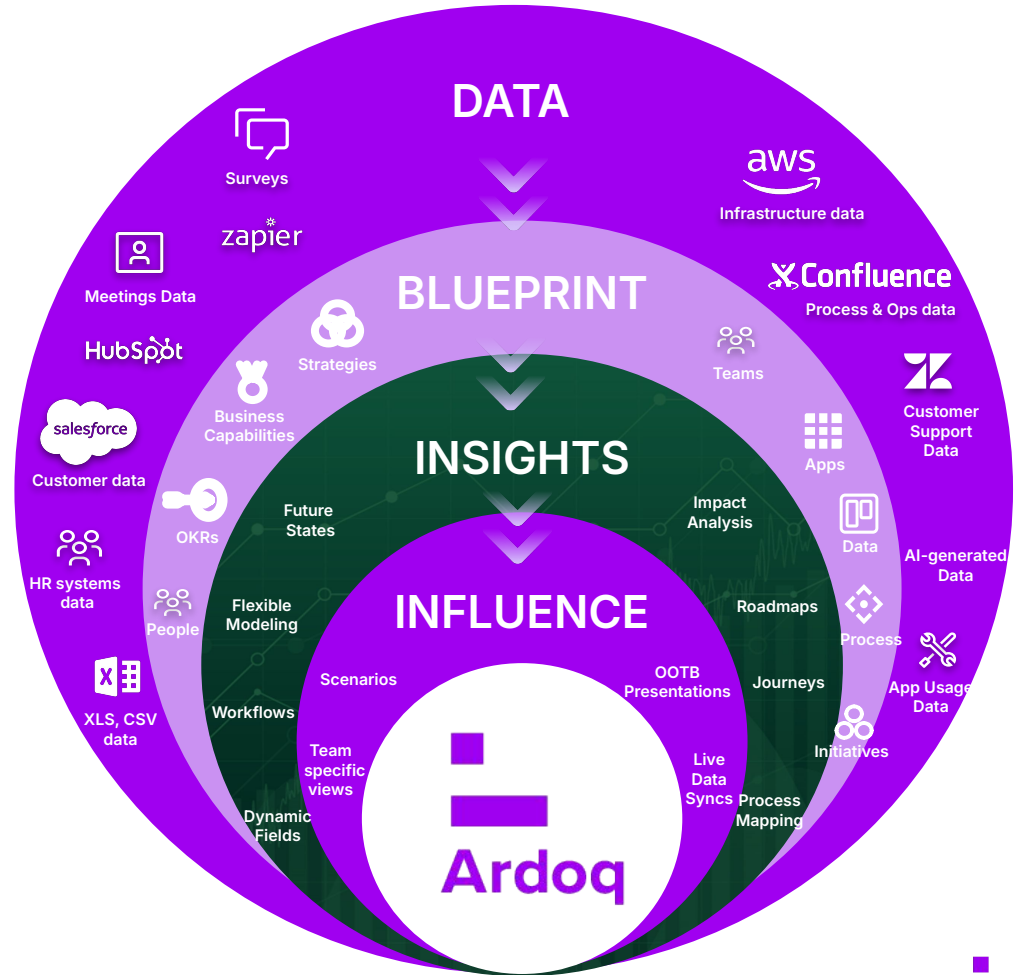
DATA

Surveys

zapier

Meetings Data

HubSpot

salesforce

Customer data

HR systems data

XLS, CSV data

aws

Infrastructure data

Confluence

Process & Ops data

Customer Support Data

AI-generated Data

App Usage Data

BLUEPRINT

Strategies

Business Capabilities

OKRs

People

Teams

Apps

Data

Process

Initiatives

INSIGHTS

Future States

Flexible Modeling

Workflows

Dynamic Fields

Impact Analysis

Roadmaps

Journeys

Process Mapping

INFLUENCE

Scenarios

Team specific views

OOTB Presentations

Live Data Syncs

Ardoq